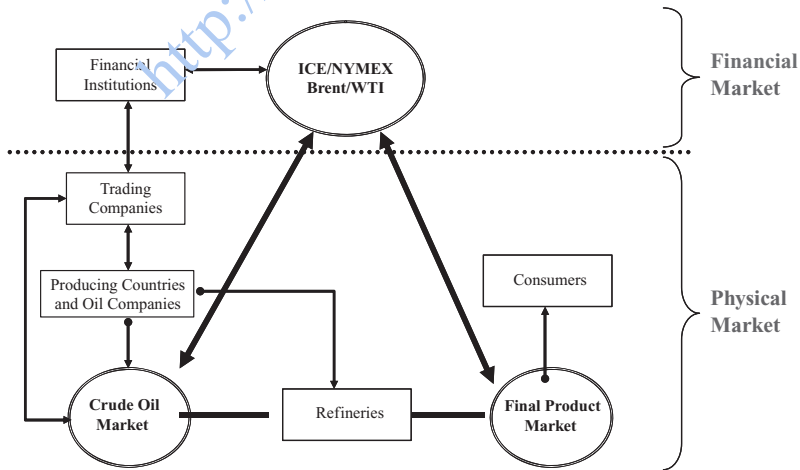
http://

Financial Institutions

ICE/NYMEX Brent/WTI

Financial Market

Trading Companies

Producing Countries and Oil Companies

Consumers

Physical Market

Crude Oil Market

Refineries

Final Product Market